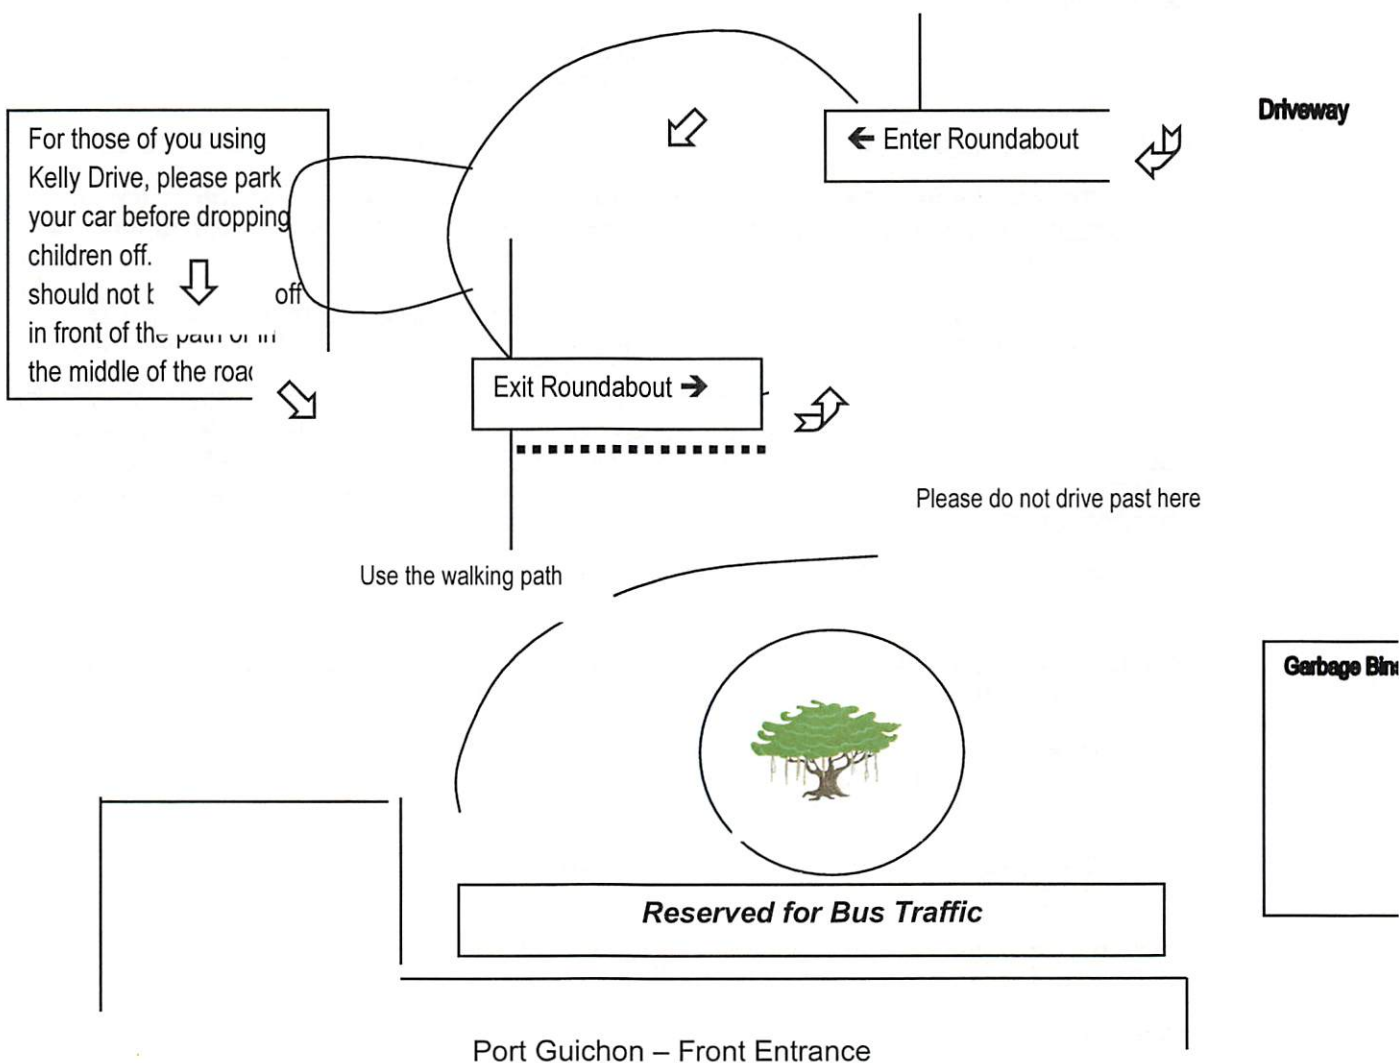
For those of you using Kelly Drive, please park your car before dropping children off.
should not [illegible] off in front of the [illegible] the middle of the roa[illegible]

← Enter Roundabout

Driveway

Exit Roundabout →

Please do not drive past here

Use the walking path

Garbage Bin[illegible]

Reserved for Bus Traffic

Port Guichon – Front Entrance